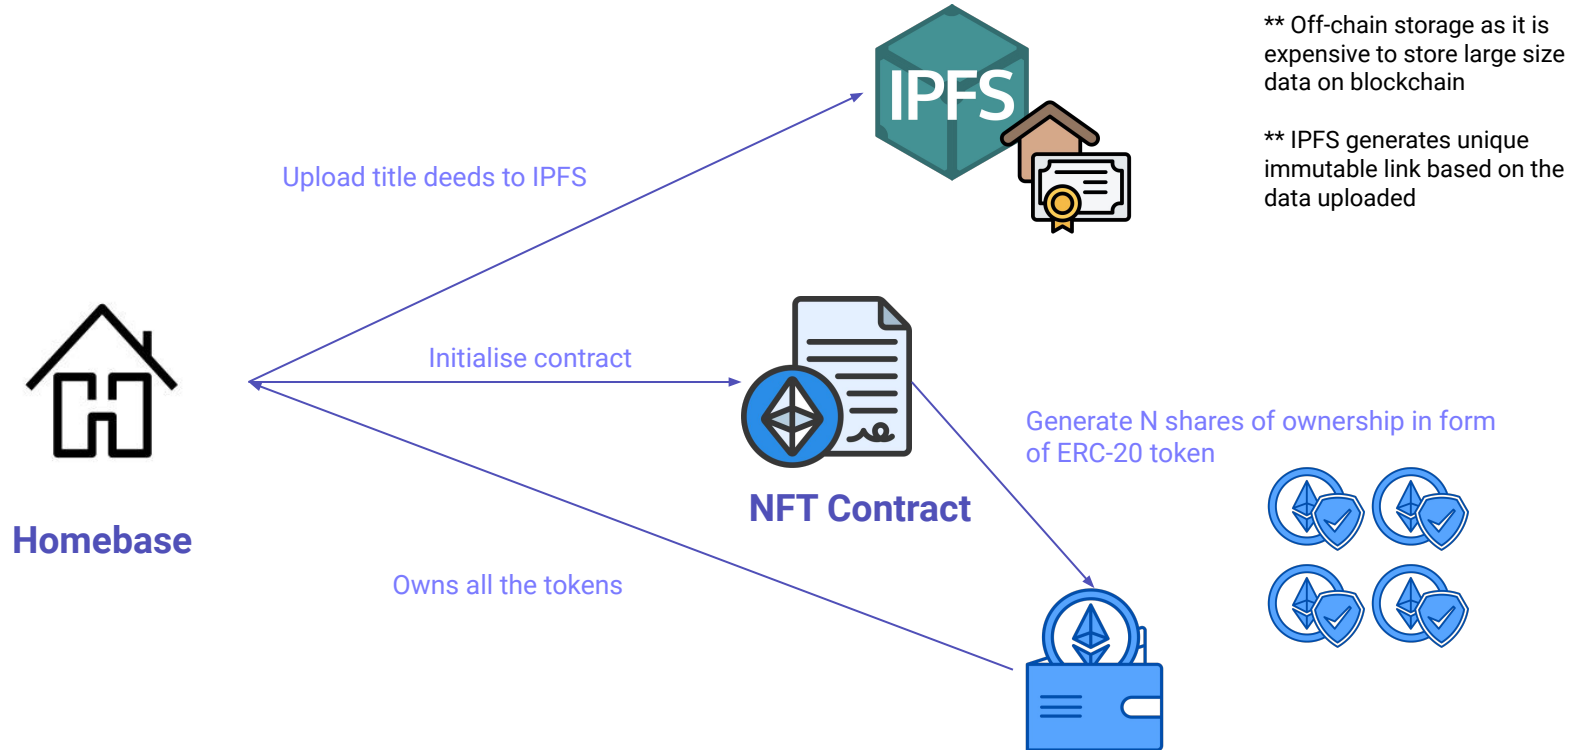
** Off-chain storage as it is expensive to store large size data on blockchain

** IPFS generates unique immutable link based on the data uploaded

IPFS

Upload title deeds to IPFS

Initialise contract

Generate N shares of ownership in form of ERC-20 token

NFT Contract

Homebase

Owns all the tokens